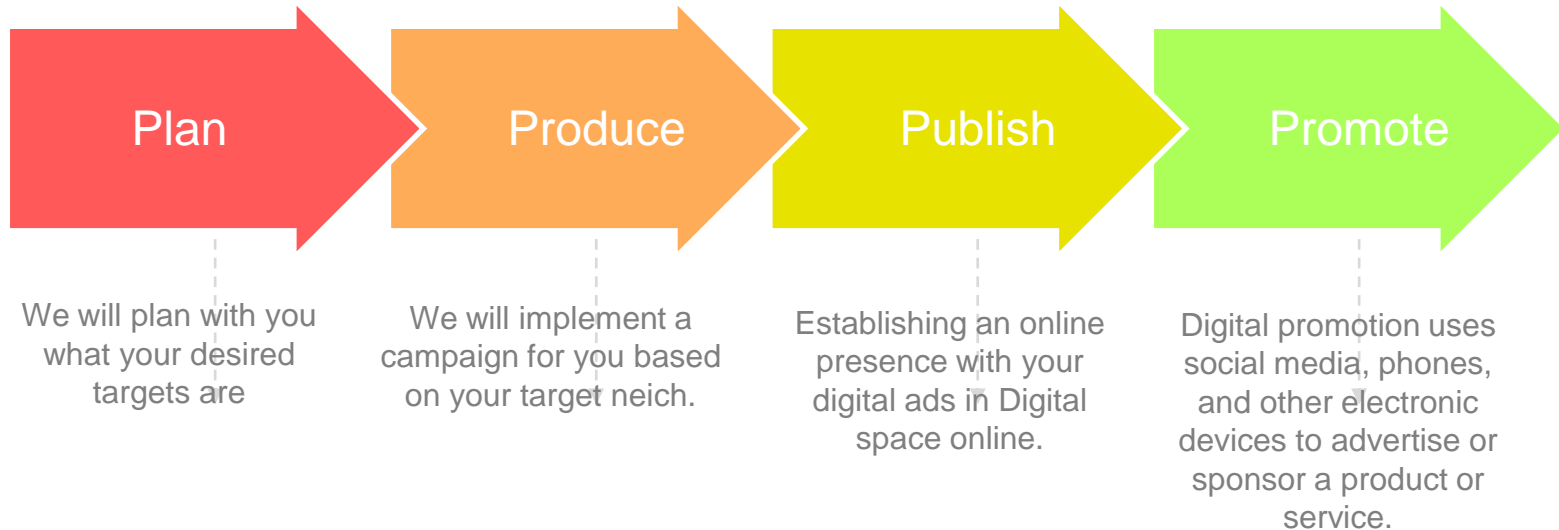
Plan

Produce

Publish

Promote

We will plan with you what your desired targets are

We will implement a campaign for you based on your target neich.

Establishing an online presence with your digital ads in Digital space online.

Digital promotion uses social media, phones, and other electronic devices to advertise or sponsor a product or service.